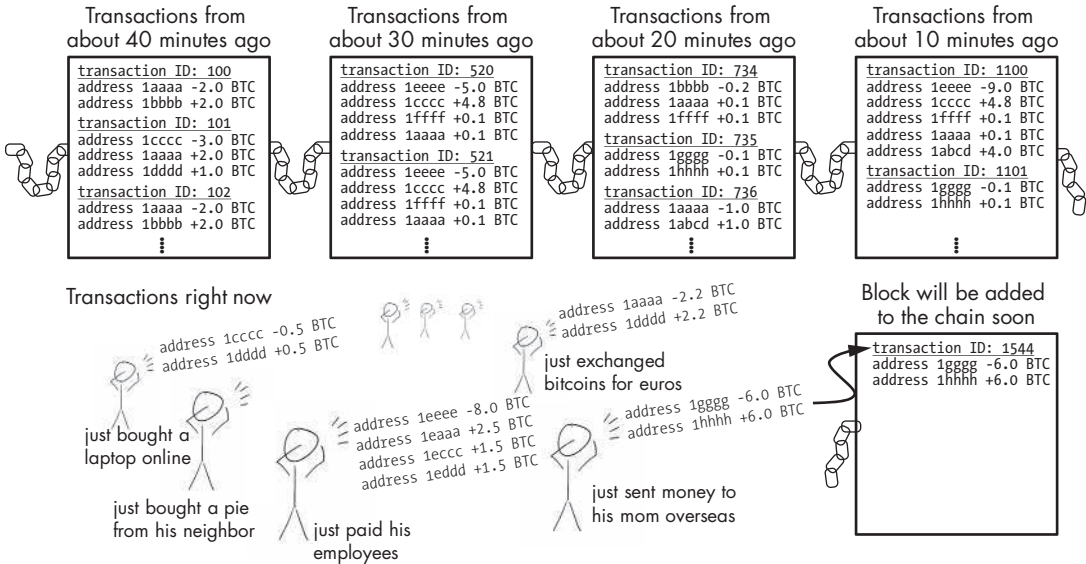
Transactions from about 40 minutes ago

transaction ID: 100
address 1aaaa -2.0 BTC
address 1bbbb +2.0 BTC
transaction ID: 101
address 1cccc -3.0 BTC
address 1aaaa +2.0 BTC
address 1dddd +1.0 BTC
transaction ID: 102
address 1aaaa -2.0 BTC
address 1bbbb +2.0 BTC
⋮

Transactions from about 30 minutes ago

transaction ID: 520
address 1eeee -5.0 BTC
address 1cccc +4.8 BTC
address 1ffff +0.1 BTC
address 1aaaa +0.1 BTC
transaction ID: 521
address 1eeee -5.0 BTC
address 1cccc +4.8 BTC
address 1ffff +0.1 BTC
address 1aaaa +0.1 BTC
⋮

Transactions from about 20 minutes ago

transaction ID: 734
address 1bbbb -0.2 BTC
address 1aaaa +0.1 BTC
address 1ffff +0.1 BTC
transaction ID: 735
address 1gggg -0.1 BTC
address 1hhhh +0.1 BTC
transaction ID: 736
address 1aaaa -1.0 BTC
address 1abcd +1.0 BTC
⋮

Transactions from about 10 minutes ago

transaction ID: 1100
address 1eeee -9.0 BTC
address 1cccc +4.8 BTC
address 1ffff +0.1 BTC
address 1aaaa +0.1 BTC
address 1abcd +4.0 BTC
transaction ID: 1101
address 1gggg -0.1 BTC
address 1hhhh +0.1 BTC
⋮

Transactions right now

address 1cccc -0.5 BTC
address 1dddd +0.5 BTC

just bought a laptop online

just bought a pie from his neighbor

address 1eeee -8.0 BTC
address 1eaaa +2.5 BTC
address 1eccc +1.5 BTC
address 1eddd +1.5 BTC

just paid his employees

address 1aaaa -2.2 BTC
address 1dddd +2.2 BTC

just exchanged bitcoins for euros

address 1gggg -6.0 BTC
address 1hhhh +6.0 BTC

just sent money to his mom overseas

Block will be added to the chain soon

transaction ID: 1544
address 1gggg -6.0 BTC
address 1hhhh +6.0 BTC